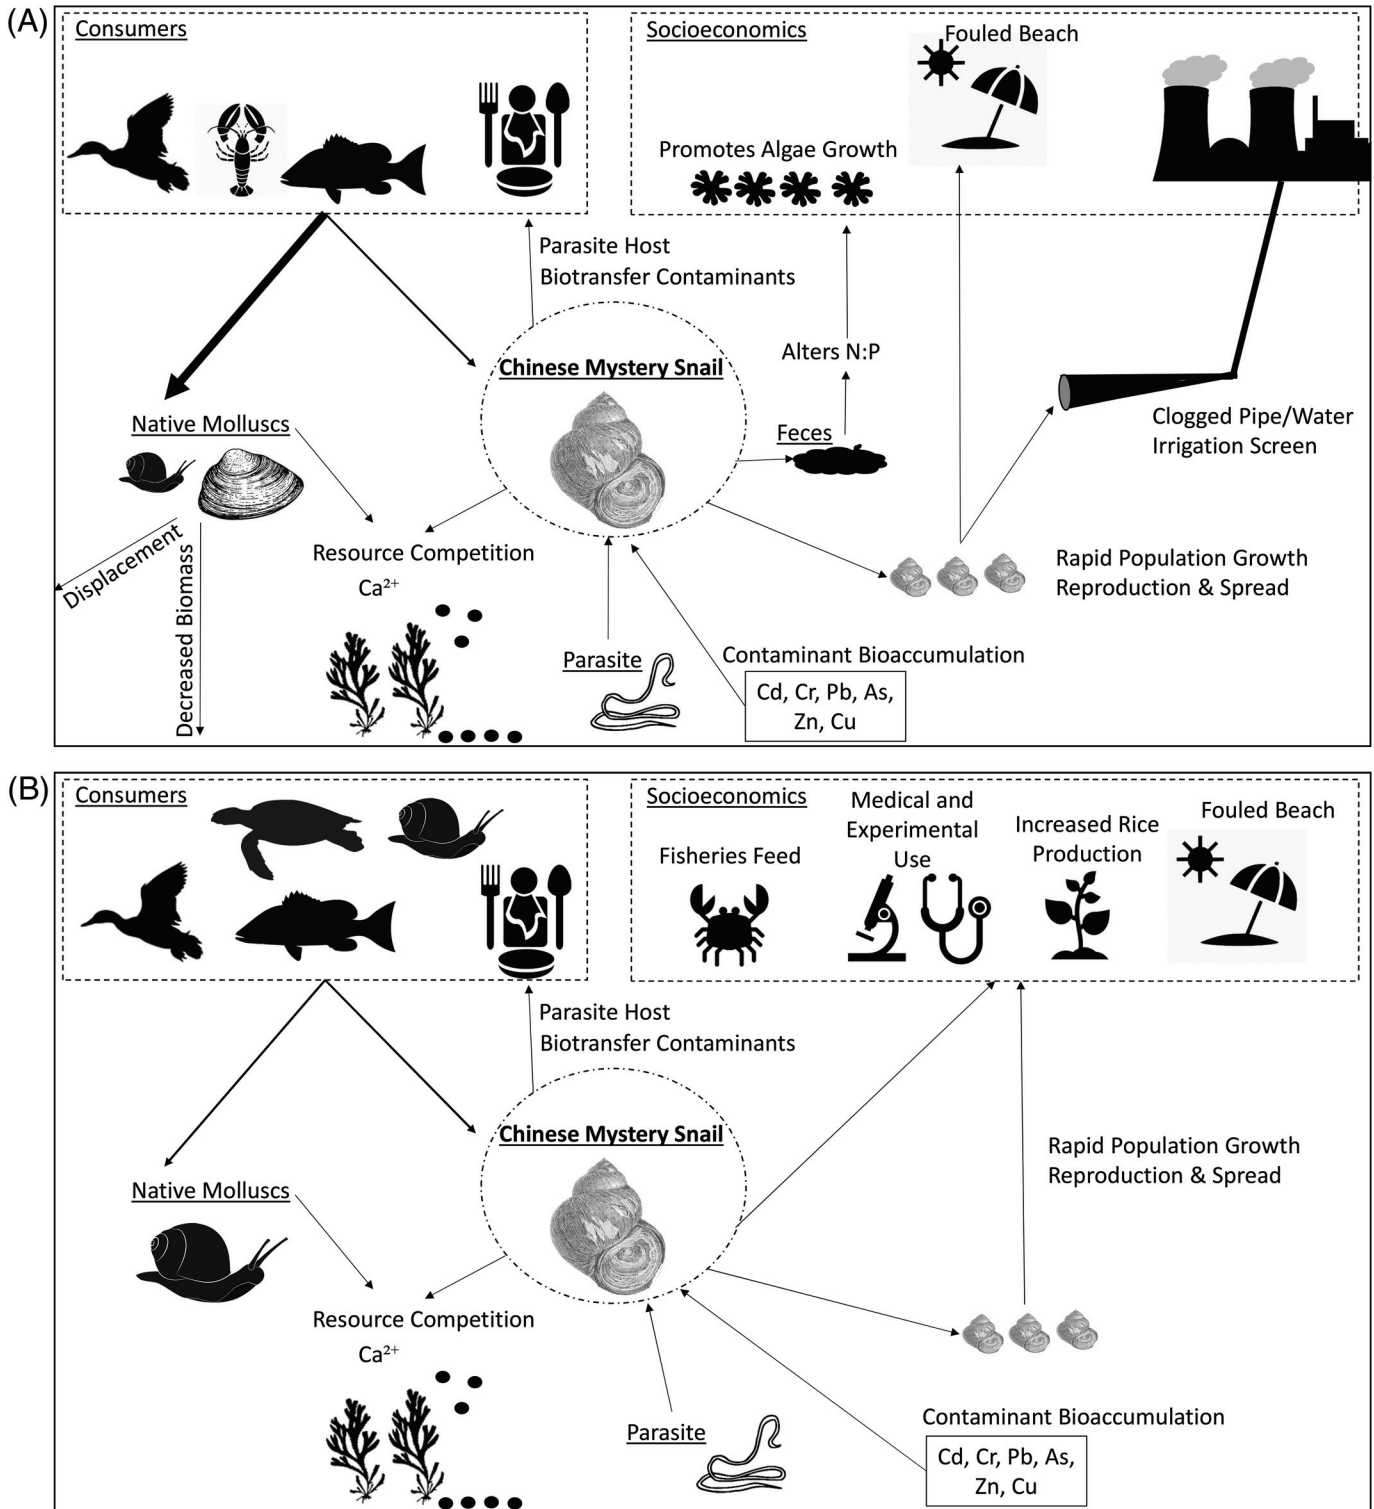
(A)
Consumers

Socioeconomics
Fouled Beach
Promotes Algae Growth

Parasite Host
Biotransfer Contaminants

Alters N:P

Chinese Mystery Snail

Native Molluscs

Feces

Clogged Pipe/Water Irrigation Screen

Displacement
Decreased Biomass

Resource Competition
$Ca^{2+}$

Rapid Population Growth
Reproduction & Spread

Parasite

Contaminant Bioaccumulation
Cd, Cr, Pb, As, Zn, Cu

(B)
Consumers

Socioeconomics
Fisheries Feed
Medical and Experimental Use
Increased Rice Production
Fouled Beach

Parasite Host
Biotransfer Contaminants

Chinese Mystery Snail

Rapid Population Growth
Reproduction & Spread

Native Molluscs

Resource Competition
$Ca^{2+}$

Parasite

Contaminant Bioaccumulation
Cd, Cr, Pb, As, Zn, Cu